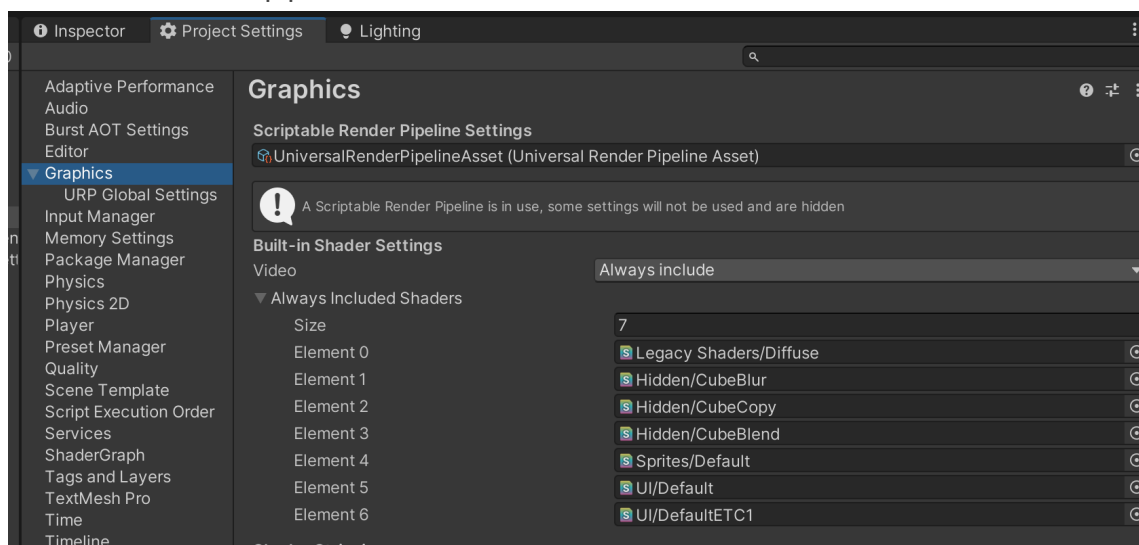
Inspector Project Settings Lighting

Adaptive Performance
Audio
Burst AOT Settings
Editor
Graphics
URP Global Settings
Input Manager
Memory Settings
Package Manager
Physics
Physics 2D
Player
Preset Manager
Quality
Scene Template
Script Execution Order
Services
ShaderGraph
Tags and Layers
TextMesh Pro
Time
Timeline

Graphics

Scriptable Render Pipeline Settings
UniversalRenderPipelineAsset (Universal Render Pipeline Asset)

A Scriptable Render Pipeline is in use, some settings will not be used and are hidden

Built-in Shader Settings

| | |
|---|---|
| Video | Always include |

Always Included Shaders

| | |
|---|---|
| Size | 7 |
| Element 0 | Legacy Shaders/Diffuse |
| Element 1 | Hidden/CubeBlur |
| Element 2 | Hidden/CubeCopy |
| Element 3 | Hidden/CubeBlend |
| Element 4 | Sprites/Default |
| Element 5 | UI/Default |
| Element 6 | UI/DefaultETC1 |